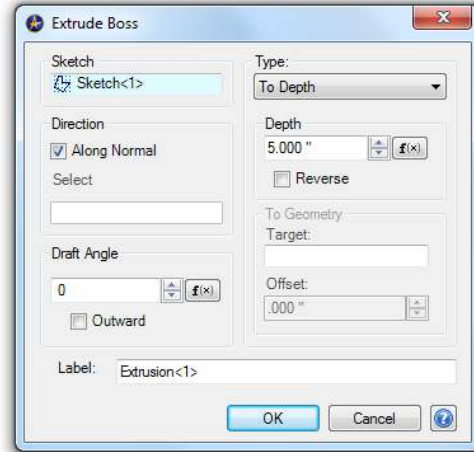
Extrude Boss

Sketch
Sketch<1>

Type:
To Depth

Direction
Along Normal
Select

Depth
5.000 "
f(x)
Reverse

To Geometry
Target:

Draft Angle
0
f(x)
Outward

Offset:
.000 "

Label: Extrusion<1>

OK
Cancel